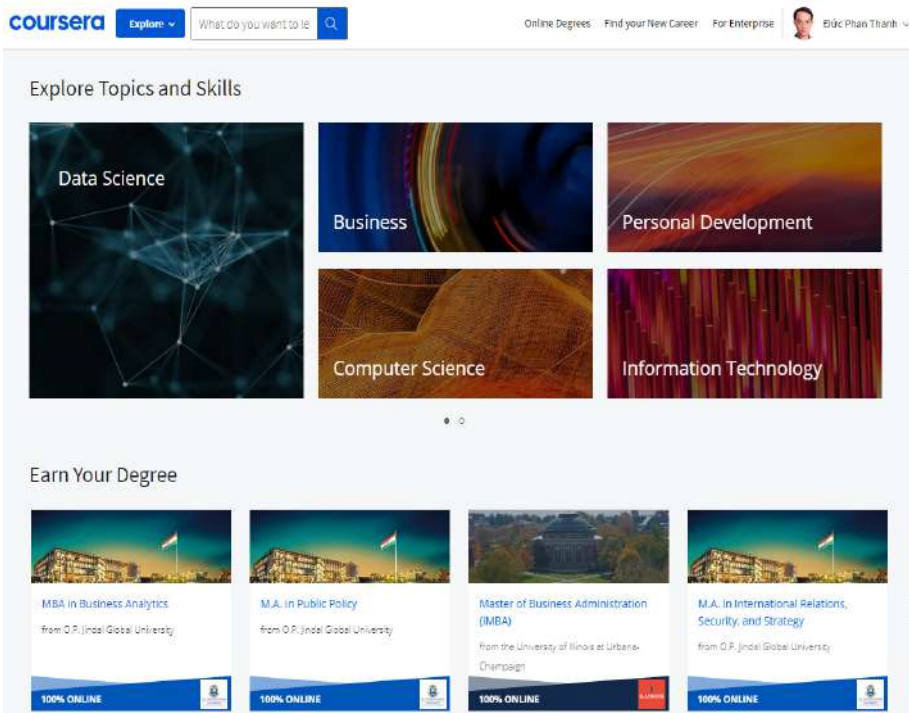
coursera Explore What do you want to le

Online Degrees Find your New Career For Enterprise Đức Phan Thanh

Explore Topics and Skills

Data Science

Business

Personal Development

Computer Science

Information Technology

Earn Your Degree

MBA in Business Analytics
from O.P. Jindal Global University
100% ONLINE

M.A. in Public Policy
from O.P. Jindal Global University
100% ONLINE

Master of Business Administration (iMBA)
from the University of Illinois at Urbana-Champaign
100% ONLINE

M.A. in International Relations, Security, and Strategy
from O.P. Jindal Global University
100% ONLINE